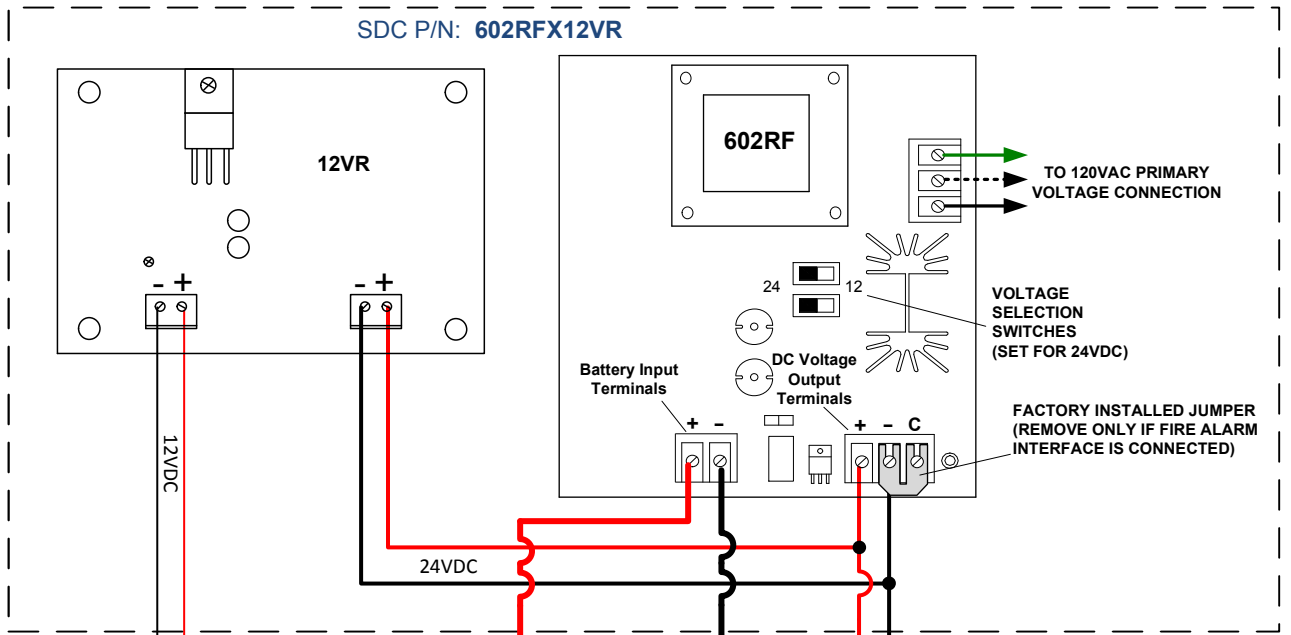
SDC P/N: 602RFX12VR

12VR

- +

- +

12VDC

602RF

TO 120VAC PRIMARY VOLTAGE CONNECTION

24

12

VOLTAGE SELECTION SWITCHES (SET FOR 24VDC)

Battery Input Terminals

DC Voltage Output Terminals

+ -

+ - C

FACTORY INSTALLED JUMPER (REMOVE ONLY IF FIRE ALARM INTERFACE IS CONNECTED)

24VDC